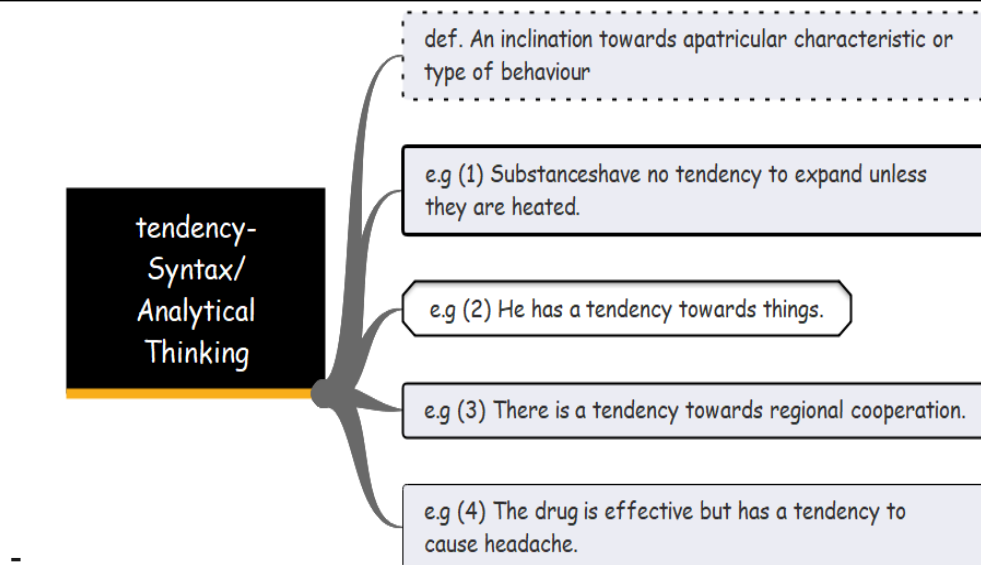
tendency-
Syntax/
Analytical
Thinking

def. An inclination towards apatricular characteristic or type of behaviour

e.g (1) Substanceshave no tendency to expand unless they are heated.

e.g (2) He has a tendency towards things.

e.g (3) There is a tendency towards regional cooperation.

e.g (4) The drug is effective but has a tendency to cause headache.

-